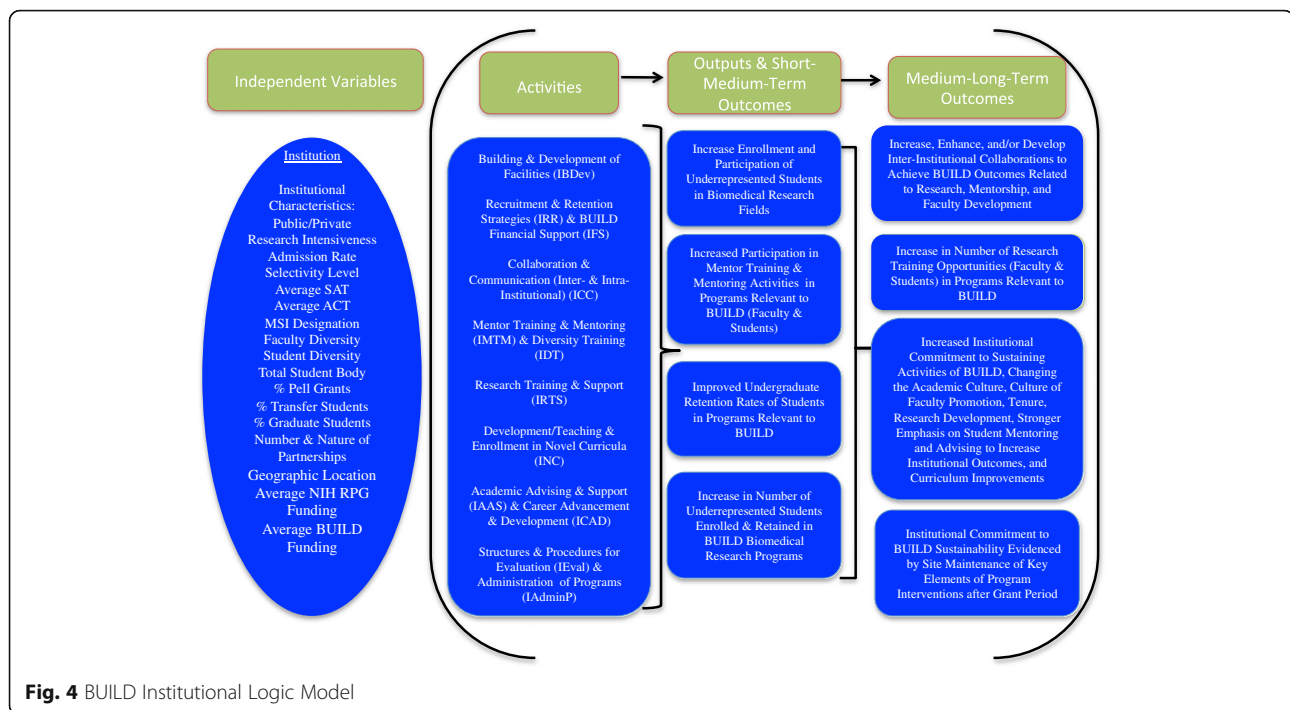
Independent Variables

Activities

Outputs & Short-Medium-Term Outcomes

Medium-Long-Term Outcomes

Institution

Institutional Characteristics:
Public/Private
Research Intensiveness
Admission Rate
Selectivity Level
Average SAT
Average ACT
MSI Designation
Faculty Diversity
Student Diversity
Total Student Body
% Pell Grants
% Transfer Students
% Graduate Students
Number & Nature of Partnerships
Geographic Location
Average NIH RPG Funding
Average BUILD Funding

Building & Development of Facilities (IBDev)

Recruitment & Retention Strategies (IRR) & BUILD Financial Support (IFS)

Collaboration & Communication (Inter- & Intra-Institutional) (ICC)

Mentor Training & Mentoring (IMTM) & Diversity Training (IDT)

Research Training & Support (IRTS)

Development/Teaching & Enrollment in Novel Curricula (INC)

Academic Advising & Support (IAAS) & Career Advancement & Development (ICAD)

Structures & Procedures for Evaluation (IEval) & Administration of Programs (IAdminP)

Increase Enrollment and Participation of Underrepresented Students in Biomedical Research Fields

Increased Participation in Mentor Training & Mentoring Activities in Programs Relevant to BUILD (Faculty & Students)

Improved Undergraduate Retention Rates of Students in Programs Relevant to BUILD

Increase in Number of Underrepresented Students Enrolled & Retained in BUILD Biomedical Research Programs

Increase, Enhance, and/or Develop Inter-Institutional Collaborations to Achieve BUILD Outcomes Related to Research, Mentorship, and Faculty Development

Increase in Number of Research Training Opportunities (Faculty & Students) in Programs Relevant to BUILD

Increased Institutional Commitment to Sustaining Activities of BUILD, Changing the Academic Culture, Culture of Faculty Promotion, Tenure, Research Development, Stronger Emphasis on Student Mentoring and Advising to Increase Institutional Outcomes, and Curriculum Improvements

Institutional Commitment to BUILD Sustainability Evidenced by Site Maintenance of Key Elements of Program Interventions after Grant Period

Fig. 4 BUILD Institutional Logic Model